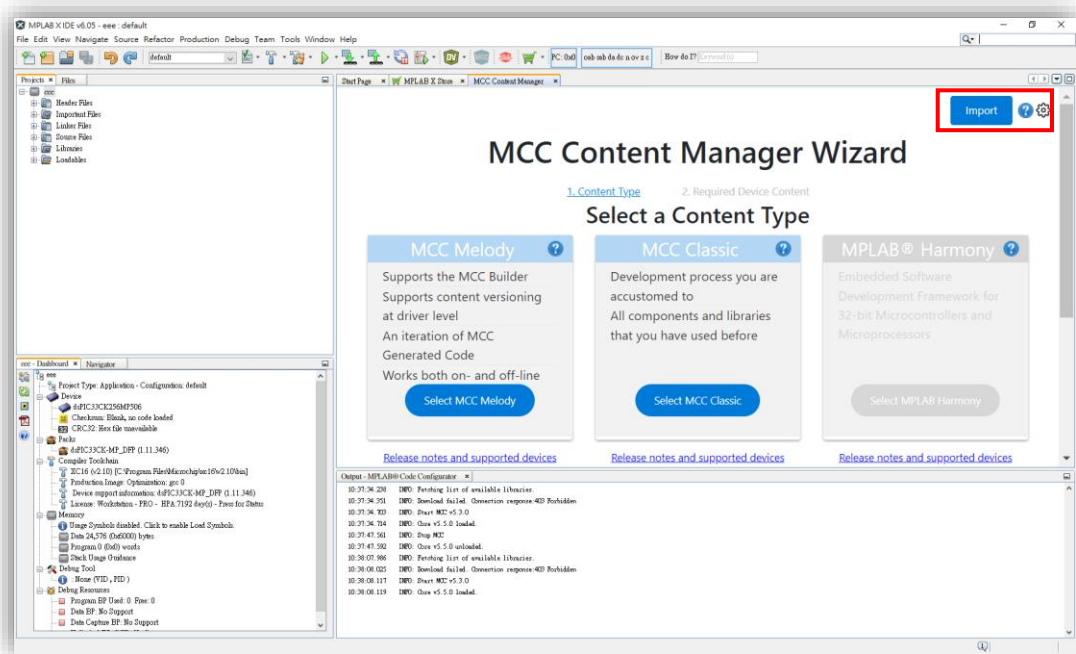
MPLAB X IDE v6.05 - eee : default
File Edit View Navigate Source Refactor Production Debug Team Tools Window Help

default
PC: 0x0 oab mb da dc n ov z c
How do I? Keyword(s)

Projects × Files
eee
Header Files
Important Files
Linker Files
Source Files
Libraries
Loadables

Start Page × MPLAB X Store × MCC Content Manager ×

Import

MCC Content Manager Wizard

1. Content Type 2. Required Device Content

Select a Content Type

MCC Melody
Supports the MCC Builder
Supports content versioning at driver level
An iteration of MCC Generated Code
Works both on- and off-line
Select MCC Melody
Release notes and supported devices

MCC Classic
Development process you are accustomed to
All components and libraries that you have used before
Select MCC Classic
Release notes and supported devices

MPLAB® Harmony
Embedded Software Development Framework for 32-bit Microcontrollers and Microprocessors
Select MPLAB Harmony
Release notes and supported devices

eee - Dashboard × Navigator
eee
Project Type: Application - Configuration: default
Device
dsPIC33CK256MP506
Checksum: Blank, no code loaded
CRC32: Hex file unavailable
Packs
dsPIC33CK-MP_DFP (1.11.346)
Compiler Toolchain
XC16 (v2.10) [C:\Program Files\Microchip\xc16\v2.10\bin]
Production Image: Optimization: gcc 0
Device support information: dsPIC33CK-MP_DFP (1.11.346)
License: Workstation - PRO - HPA 7192 day(s) - Press for Status
Memory
Usage Symbols disabled. Click to enable Load Symbols.
Data 24,576 (0x6000) bytes
Program 0 (0x0) words
Stack Usage Guidance
Debug Tool
: None (VID , PID )
Debug Resources
Program BP Used: 0 Free: 0
Data BP: No Support
Data Capture BP: No Support

Output - MPLAB® Code Configurator ×
10:37:34.230 INFO: Fetching list of available libraries.
10:37:34.351 INFO: Download failed. Connection response:403 Forbidden
10:37:34.703 INFO: Start MCC v5.3.0
10:37:34.714 INFO: Core v5.5.0 loaded.
10:37:47.561 INFO: Stop MCC
10:37:47.592 INFO: Core v5.5.0 unloaded.
10:38:07.986 INFO: Fetching list of available libraries.
10:38:08.025 INFO: Download failed. Connection response:403 Forbidden
10:38:08.117 INFO: Start MCC v5.3.0
10:38:08.119 INFO: Core v5.5.0 loaded.